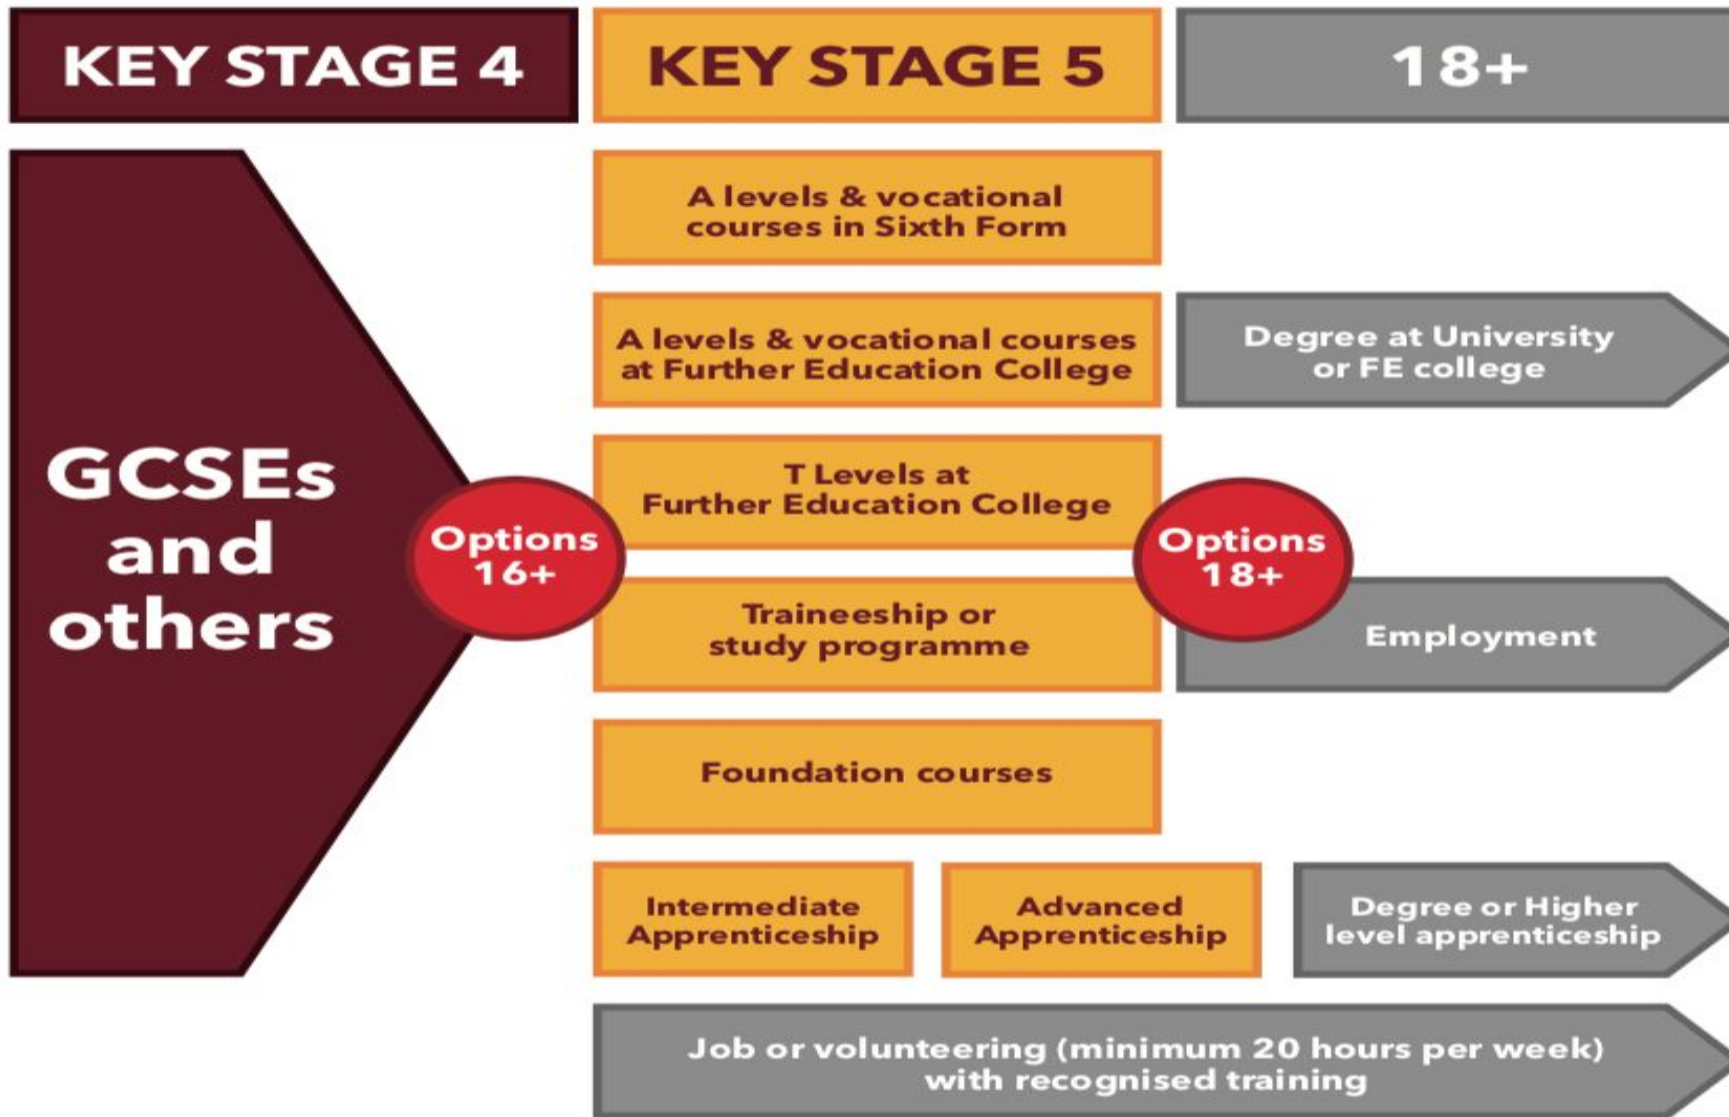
KEY STAGE 4

KEY STAGE 5

18+

GCSEs and others

Options 16+

A levels & vocational courses in Sixth Form

A levels & vocational courses at Further Education College

Degree at University or FE college

T Levels at Further Education College

Options 18+

Traineeship or study programme

Employment

Foundation courses

Intermediate Apprenticeship

Advanced Apprenticeship

Degree or Higher level apprenticeship

Job or volunteering (minimum 20 hours per week) with recognised training